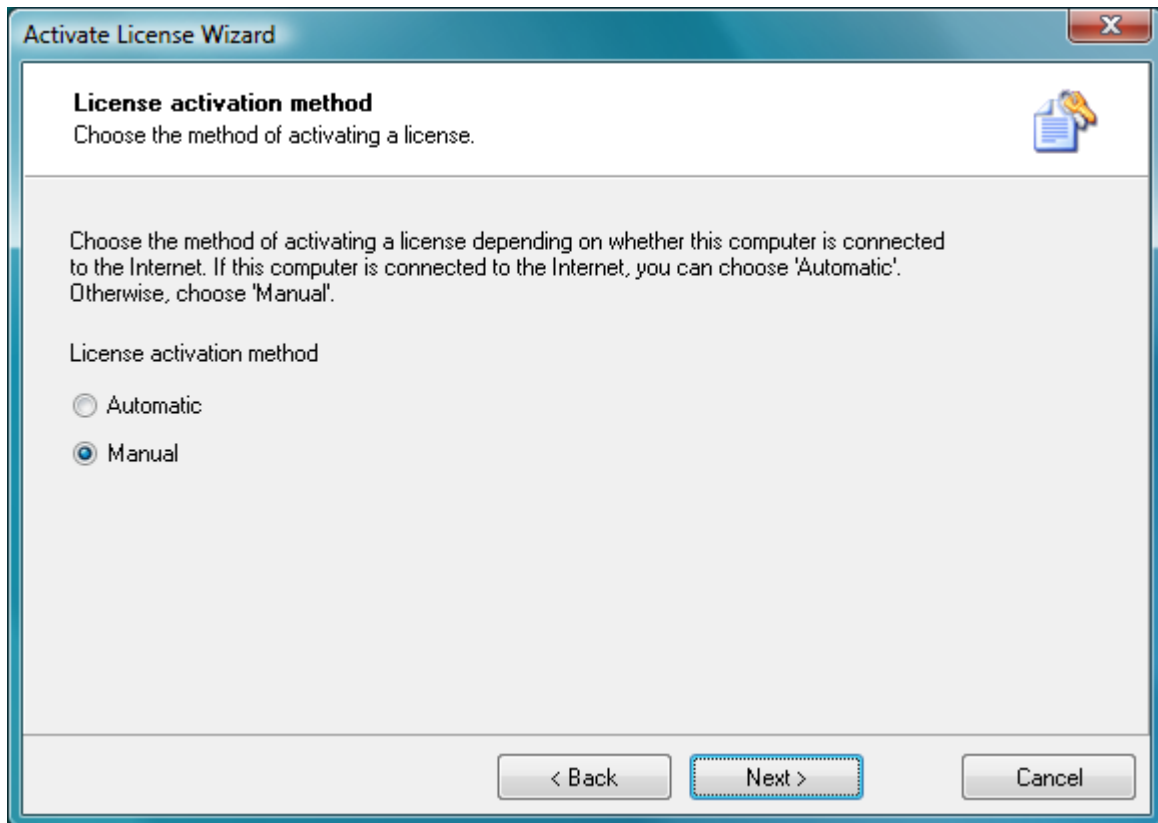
Activate License Wizard

License activation method
Choose the method of activating a license.

Choose the method of activating a license depending on whether this computer is connected to the Internet. If this computer is connected to the Internet, you can choose 'Automatic'. Otherwise, choose 'Manual'.

License activation method

Automatic

Manual

< Back

Next >

Cancel